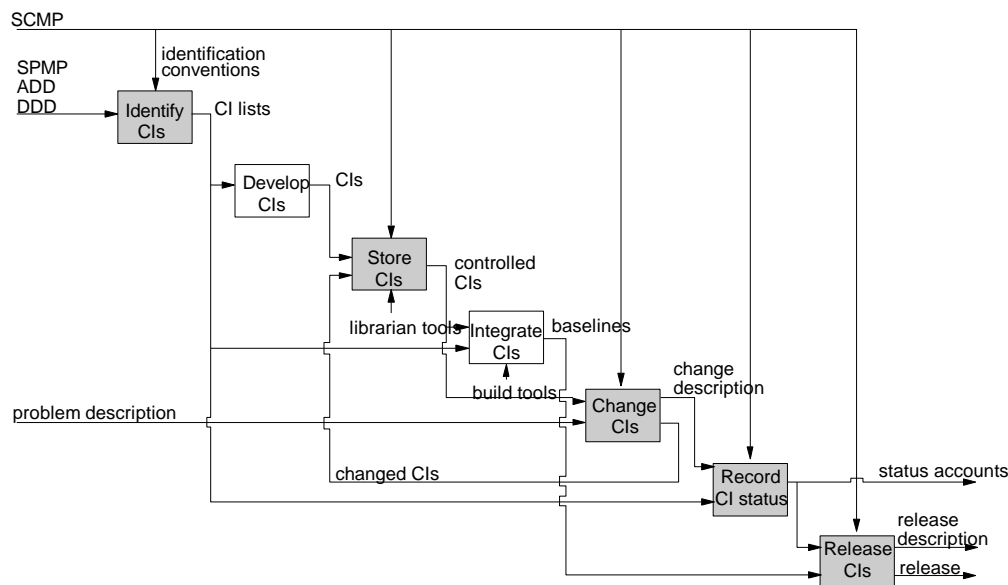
SCMP

identification conventions

SPMP
ADD
DDD

Identify CIs

CI lists

Develop CIs

CIs

Store CIs

controlled CIs

librarian tools

Integrate CIs

baselines

build tools

change description

problem description

Change CIs

changed CIs

Record CI status

status accounts

release description

Release CIs

release